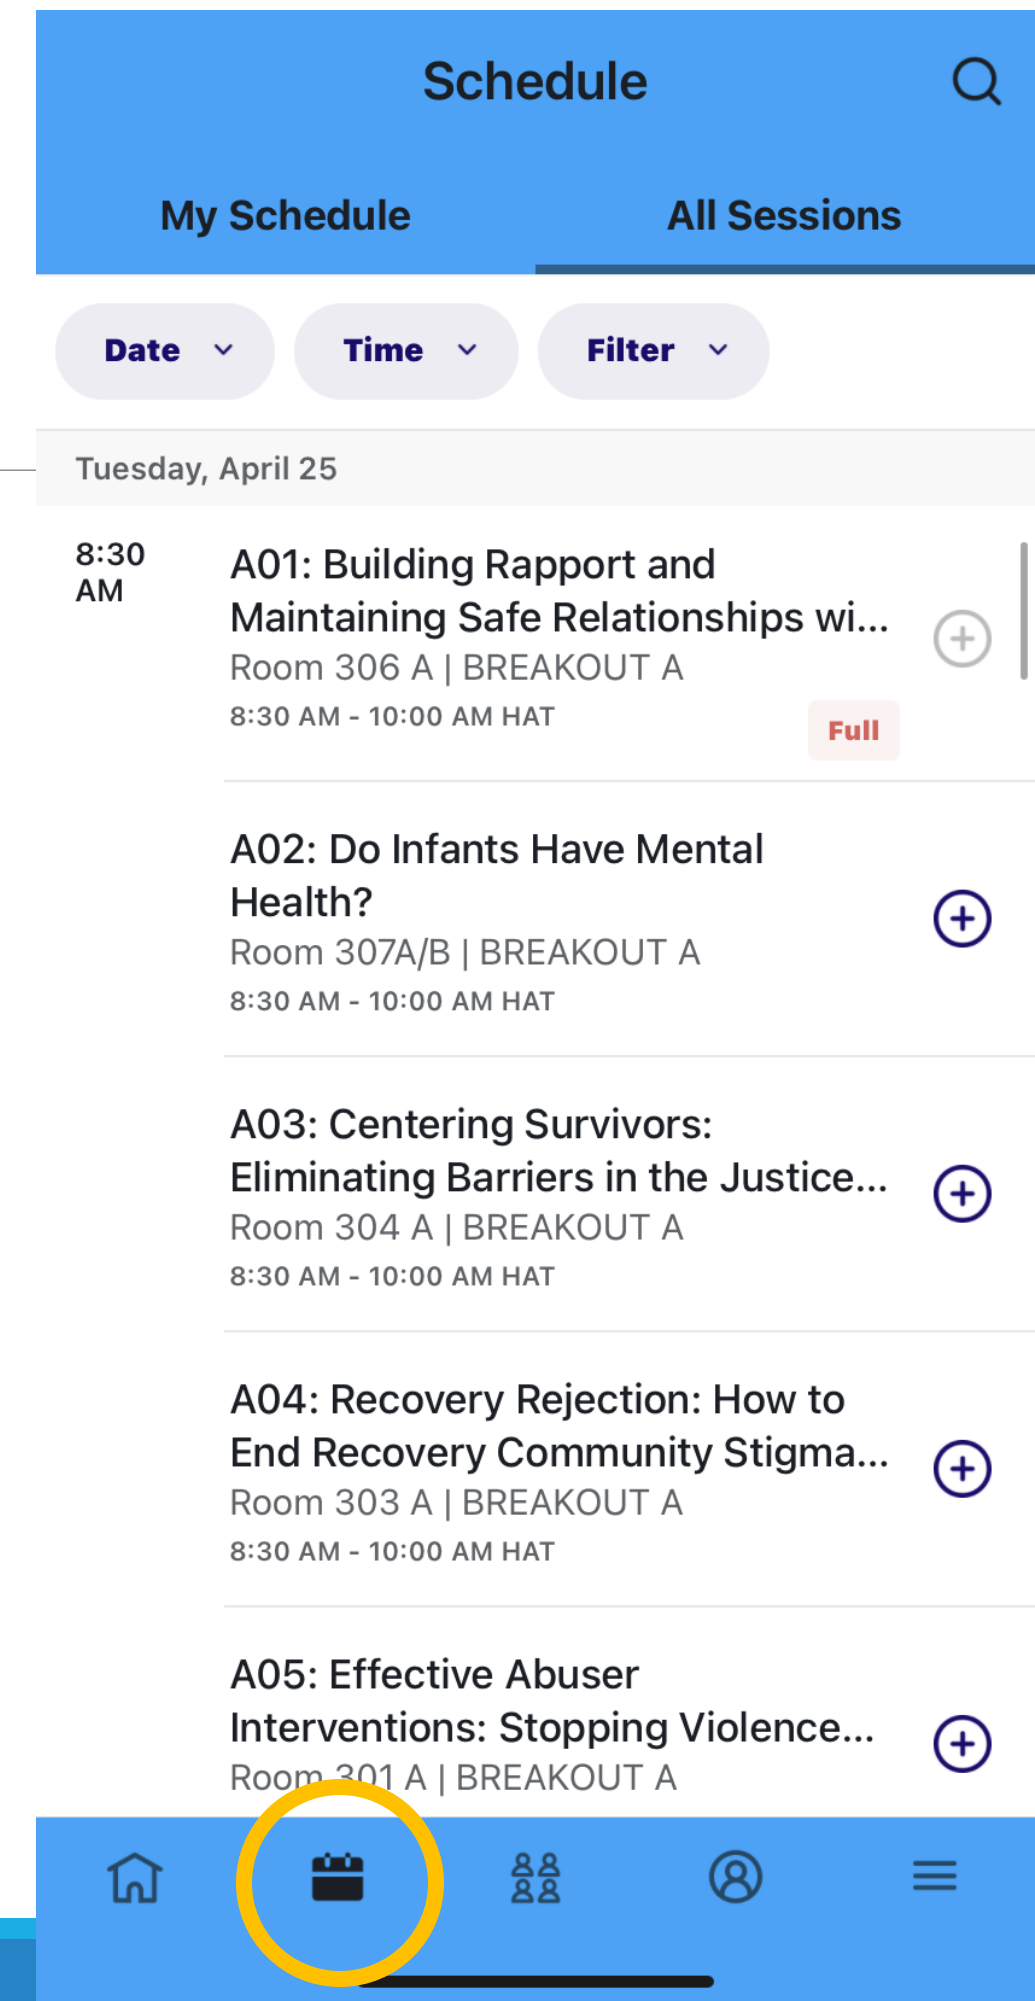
Schedule

My Schedule

All Sessions

Date

Time

Filter

Tuesday, April 25

8:30 AM

A01: Building Rapport and Maintaining Safe Relationships wi...
Room 306 A | BREAKOUT A
8:30 AM - 10:00 AM HAT

Full

A02: Do Infants Have Mental Health?
Room 307A/B | BREAKOUT A
8:30 AM - 10:00 AM HAT

A03: Centering Survivors: Eliminating Barriers in the Justice...
Room 304 A | BREAKOUT A
8:30 AM - 10:00 AM HAT

A04: Recovery Rejection: How to End Recovery Community Stigma...
Room 303 A | BREAKOUT A
8:30 AM - 10:00 AM HAT

A05: Effective Abuser Interventions: Stopping Violence...
Room 301 A | BREAKOUT A